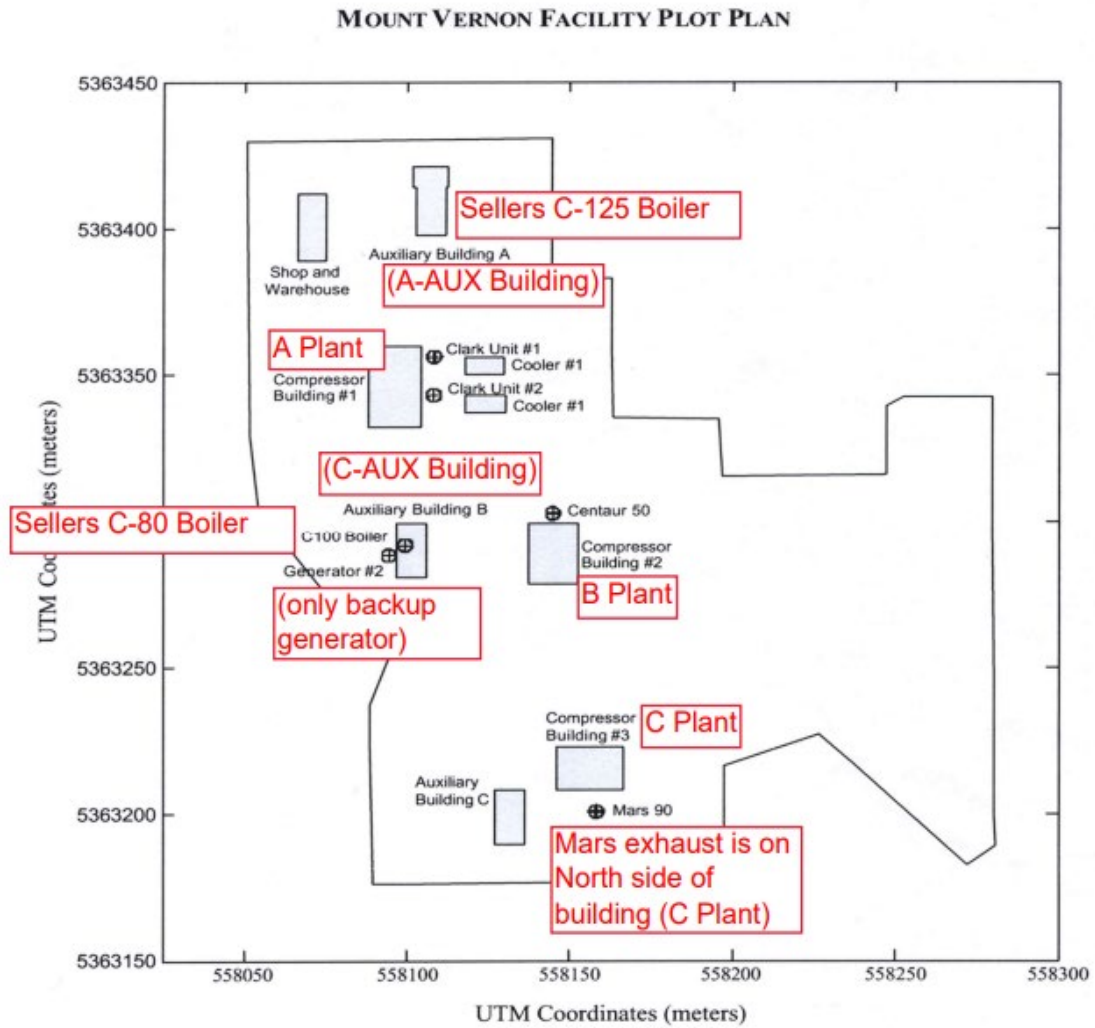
MOUNT VERNON FACILITY PLOT PLAN

5363450
5363400
5363350
5363250
5363200
5363150

UTM Coordinates (meters)

Sellers C-125 Boiler
Shop and Warehouse
Auxiliary Building A
(A-AUX Building)
A Plant
Clark Unit #1
Cooler #1
Compressor Building #1
Clark Unit #2
Cooler #1
(C-AUX Building)
Auxiliary Building B
Centaur 50
Sellers C-80 Boiler
C100 Boiler
Generator #2
Compressor Building #2
B Plant
(only backup generator)
Compressor Building #3
C Plant
Auxiliary Building C
Mars 90
Mars exhaust is on North side of building (C Plant)

558050 558100 558150 558200 558250 558300

UTM Coordinates (meters)